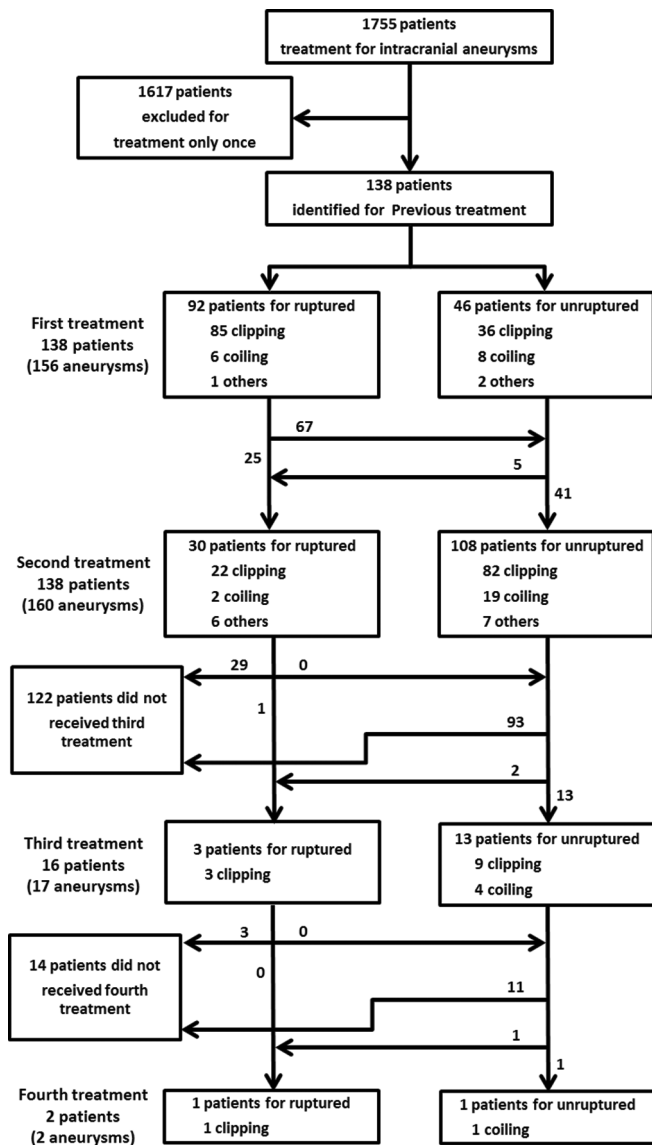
1755 patients
treatment for intracranial aneurysms

1617 patients
excluded for
treatment only once

138 patients
identified for Previous treatment

First treatment
138 patients
(156 aneurysms)

92 patients for ruptured
85 clipping
6 coiling
1 others

46 patients for unruptured
36 clipping
8 coiling
2 others

67

25

5

41

Second treatment
138 patients
(160 aneurysms)

30 patients for ruptured
22 clipping
2 coiling
6 others

108 patients for unruptured
82 clipping
19 coiling
7 others

29

0

122 patients did not received third treatment

1

93

2

13

Third treatment
16 patients
(17 aneurysms)

3 patients for ruptured
3 clipping

13 patients for unruptured
9 clipping
4 coiling

3

0

14 patients did not received fourth treatment

0

11

1

1

Fourth treatment
2 patients
(2 aneurysms)

1 patients for ruptured
1 clipping

1 patients for unruptured
1 coiling